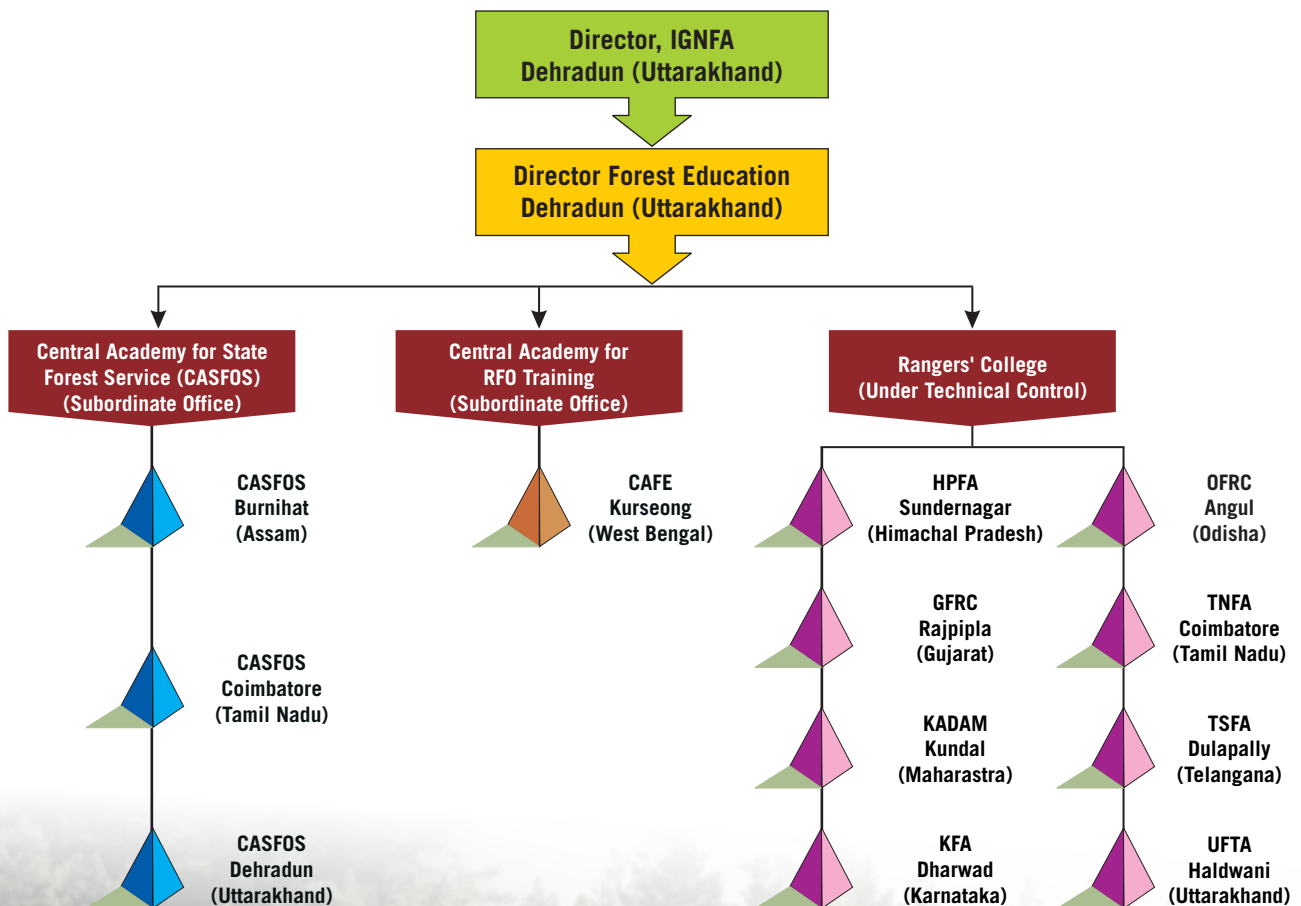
Director, IGNFA
Dehradun (Uttarakhand)

Director Forest Education
Dehradun (Uttarakhand)

Central Academy for State Forest Service (CASFOS) (Subordinate Office)

CASFOS
Burnihat
(Assam)

CASFOS
Coimbatore
(Tamil Nadu)

CASFOS
Dehradun
(Uttarakhand)

Central Academy for RFO Training (Subordinate Office)

CAFE
Kurseong
(West Bengal)

Rangers' College (Under Technical Control)

HPFA
Sundernagar
(Himachal Pradesh)

GFRC
Rajpipla
(Gujarat)

KADAM
Kundal
(Maharastra)

KFA
Dharwad
(Karnataka)

OFRC
Angul
(Odisha)

TNFA
Coimbatore
(Tamil Nadu)

TSFA
Dulapally
(Telangana)

UFTA
Haldwani
(Uttarakhand)